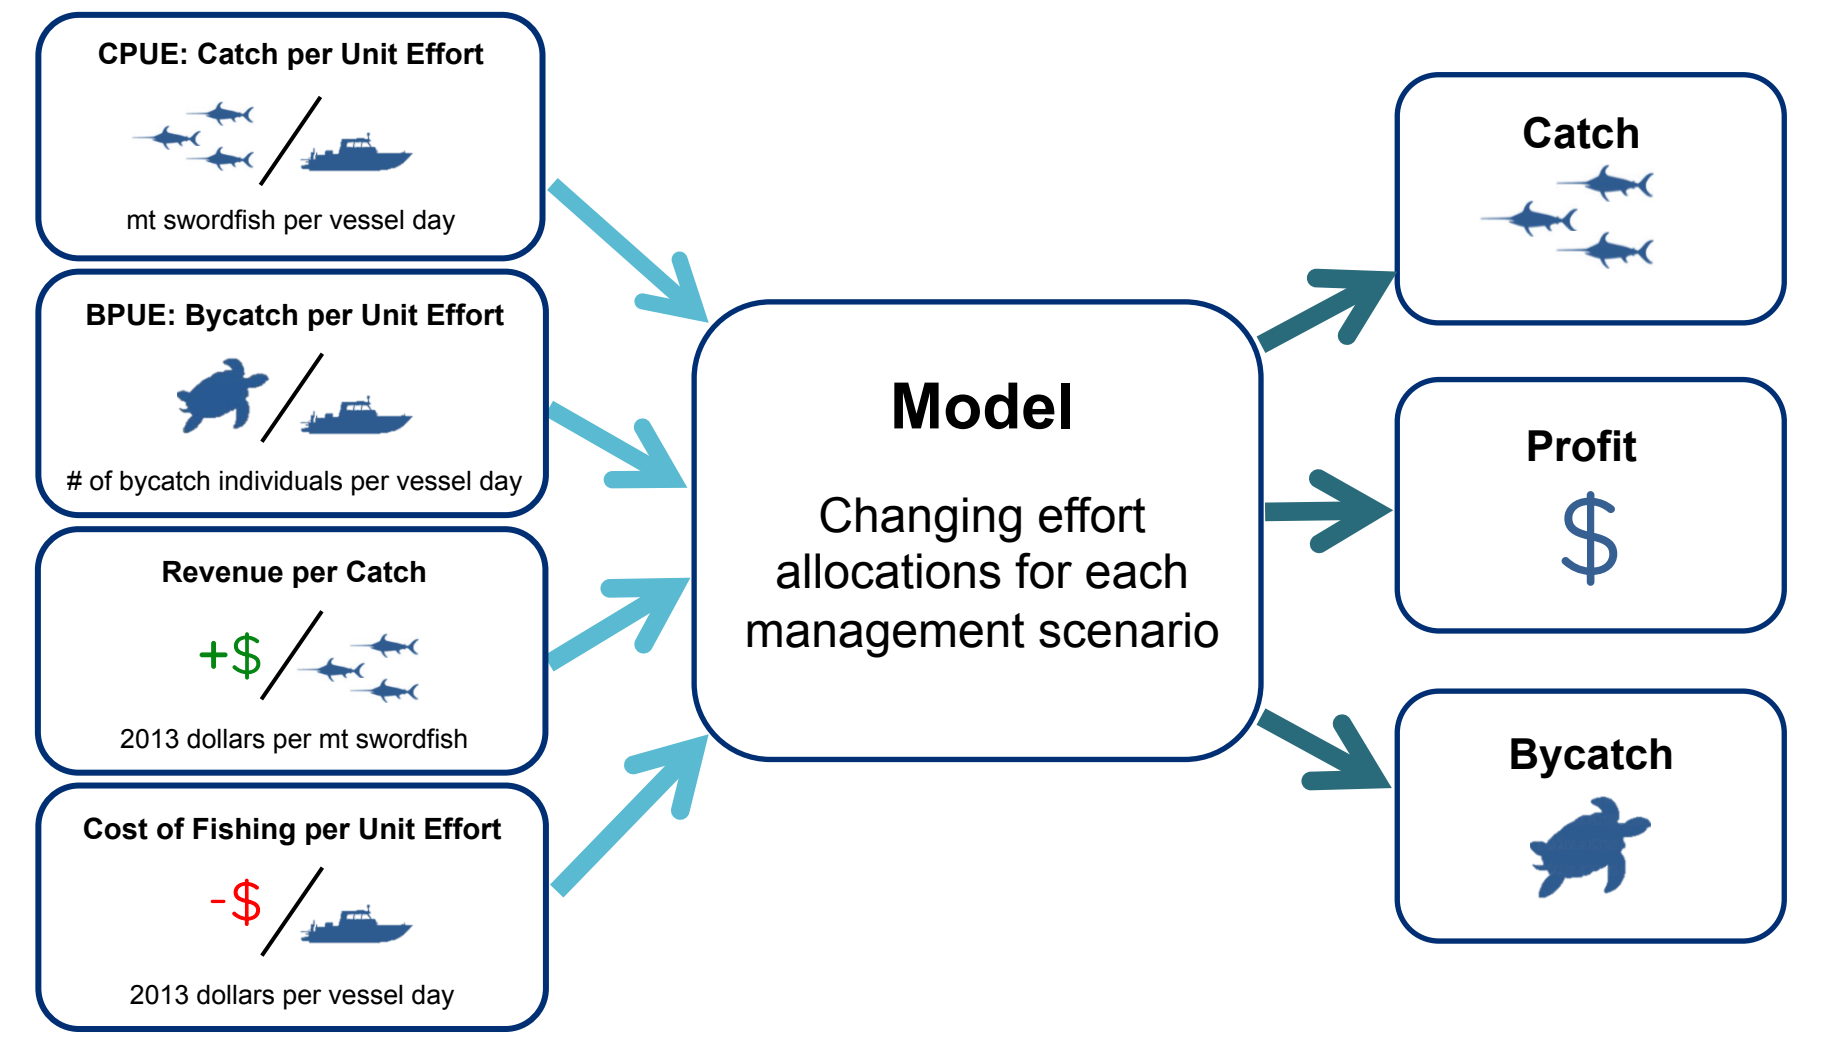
CPUE: Catch per Unit Effort

/

mt swordfish per vessel day

BPUE: Bycatch per Unit Effort

/

# of bycatch individuals per vessel day

Revenue per Catch

+$ /

2013 dollars per mt swordfish

Cost of Fishing per Unit Effort

-$ /

2013 dollars per vessel day

Model

Changing effort allocations for each management scenario

Catch

Profit

$

Bycatch